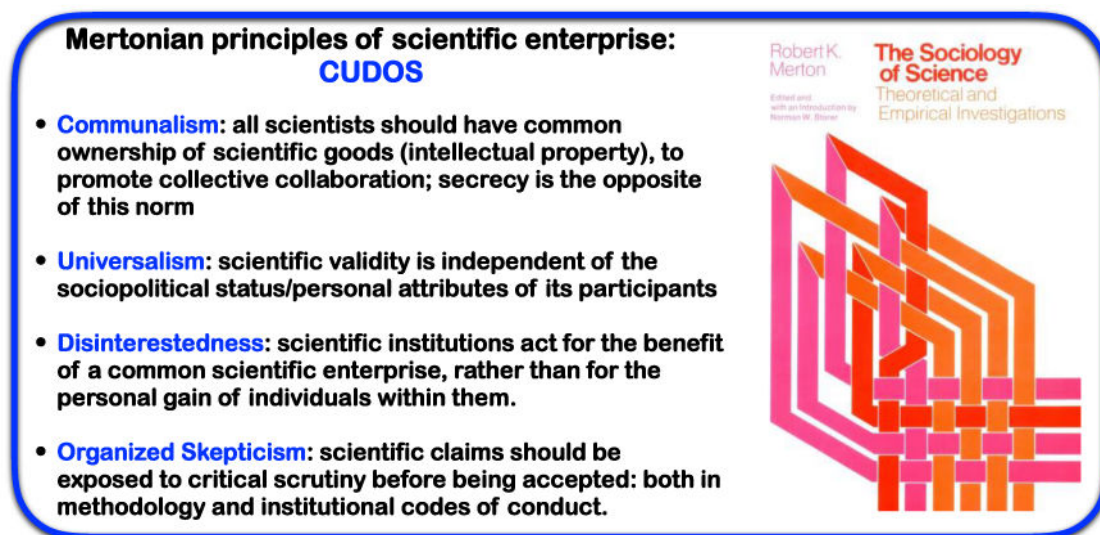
Mertonian principles of scientific enterprise:
CUDOS

- Communalism: all scientists should have common ownership of scientific goods (intellectual property), to promote collective collaboration; secrecy is the opposite of this norm

- Universalism: scientific validity is independent of the sociopolitical status/personal attributes of its participants

- Disinterestedness: scientific institutions act for the benefit of a common scientific enterprise, rather than for the personal gain of individuals within them.

- Organized Skepticism: scientific claims should be exposed to critical scrutiny before being accepted: both in methodology and institutional codes of conduct.

Robert K. Merton

Edited and with an Introduction by Norman W. Storer

The Sociology of Science
Theoretical and Empirical Investigations